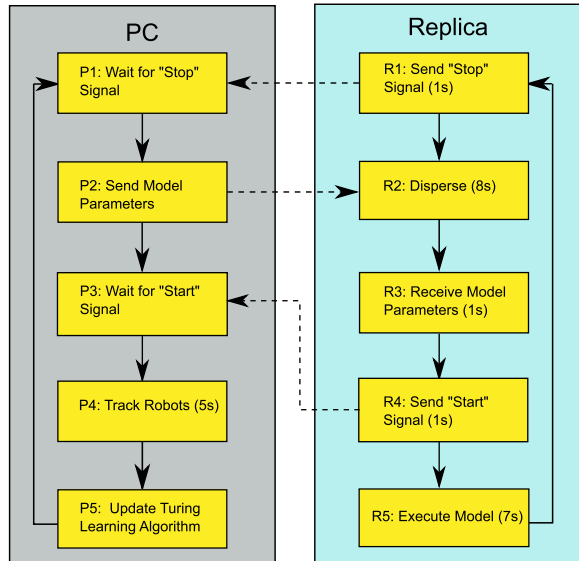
PC

P1: Wait for "Stop" Signal

P2: Send Model Parameters

P3: Wait for "Start" Signal

P4: Track Robots (5s)

P5: Update Turing Learning Algorithm

Replica

R1: Send "Stop" Signal (1s)

R2: Disperse (8s)

R3: Receive Model Parameters (1s)

R4: Send "Start" Signal (1s)

R5: Execute Model (7s)